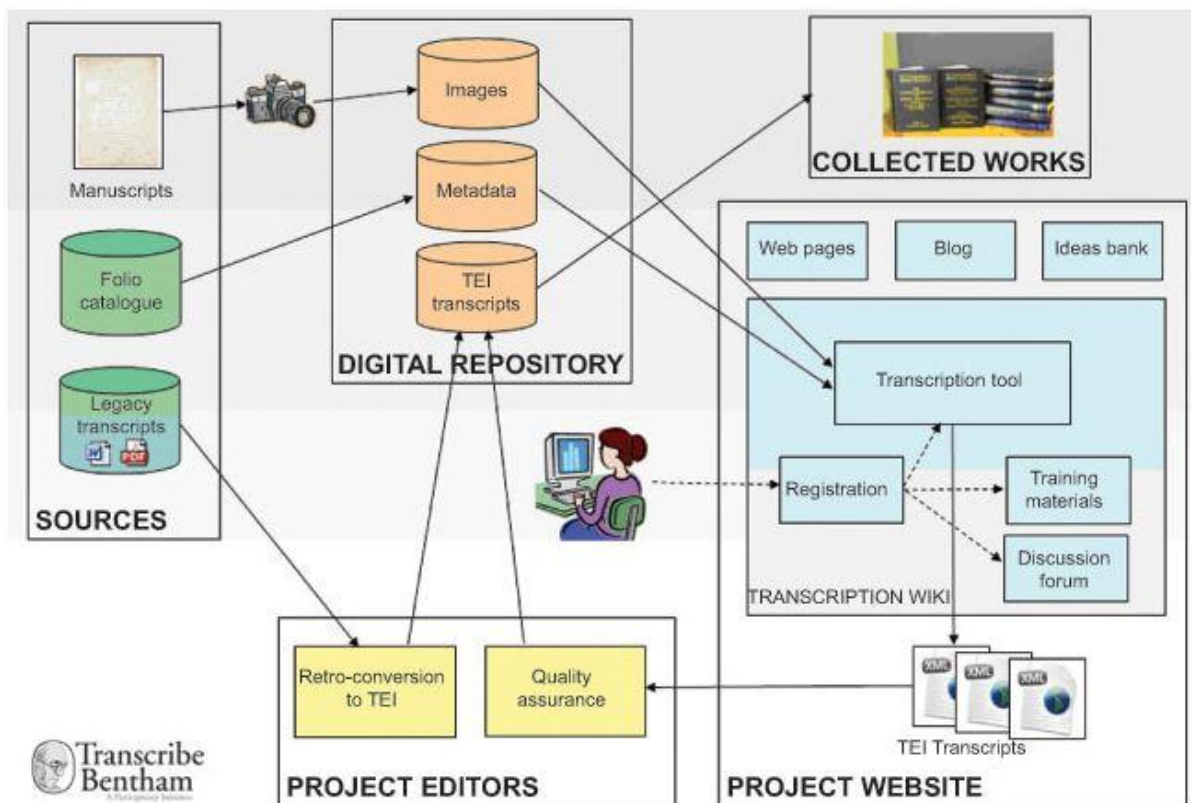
Manuscripts

Folio catalogue

Legacy transcripts

PDF

SOURCES

Images

Metadata

TEI transcripts

DIGITAL REPOSITORY

COLLECTED WORKS

Web pages

Blog

Ideas bank

Transcription tool

Registration

Training materials

Discussion forum

TRANSCRIPTION WIKI

XML

XML

XML

TEI Transcripts

Retro-conversion to TEI

Quality assurance

PROJECT EDITORS

PROJECT WEBSITE

Transcribe Bentham

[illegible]